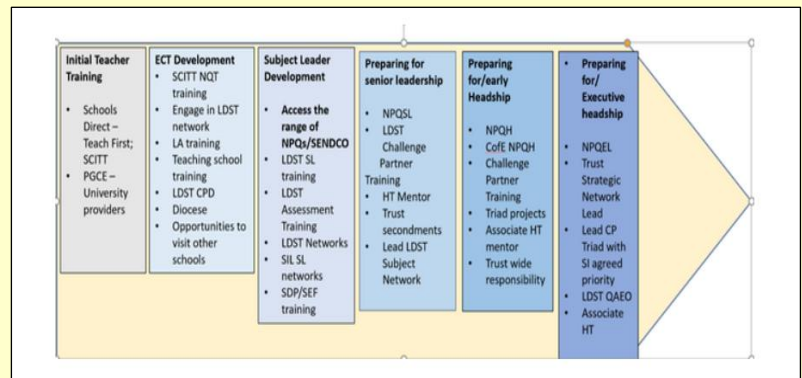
Initial Teacher Training

- Schools Direct – Teach First; SCITT
- PGCE – University providers

ECT Development

- SCITT NQT training
- Engage in LDST network
- LA training
- Teaching school training
- LDST CPD
- Diocese
- Opportunities to visit other schools

Subject Leader Development

- Access the range of NPQs/SENDCO
- LDST SL training
- LDST Assessment Training
- LDST Networks
- SIL SL networks
- SDP/SEF training

Preparing for senior leadership

- NPQSL
- LDST Challenge Partner Training
- HT Mentor
- Trust secondments
- Lead LDST Subject Network

Preparing for/early Headship

- NPQH
- CofE NPQH
- Challenge Partner Training
- Triad projects
- Associate HT mentor
- Trust wide responsibility

- Preparing for/ Executive headship
- NPQEL
- Trust Strategic Network Lead
- Lead CP Triad with SI agreed priority
- LDST QAEO
- Associate HT